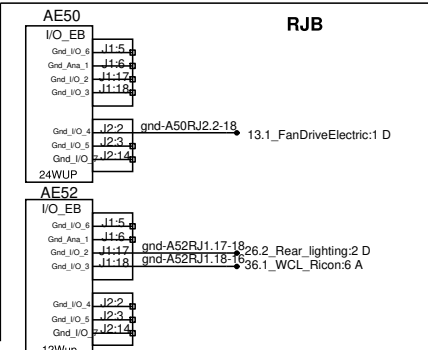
AE50

RJB

I/O_EB
Gnd_I/O_6 J1:5
Gnd_Ana_1 J1:6
Gnd_I/O_2 J1:17
Gnd_I/O_3 J1:18

Gnd_I/O_4 J2:2
Gnd_I/O_5 J2:3
Gnd_I/O_7 J2:14
gnd-A50RJ2.2-18
13.1_FanDriveElectric:1 D
24WUP

AE52
I/O_EB
Gnd_I/O_6 J1:5
Gnd_Ana_1 J1:6
Gnd_I/O_2 J1:17
Gnd_I/O_3 J1:18
gnd-A52RJ1.17-18
26.2_Rear_lighting:2 D
gnd-A52RJ1.18-16
36.1_WCL_Ricon:6 A

Gnd_I/O_4 J2:2
Gnd_I/O_5 J2:3
Gnd_I/O_7 J2:14
12Wup